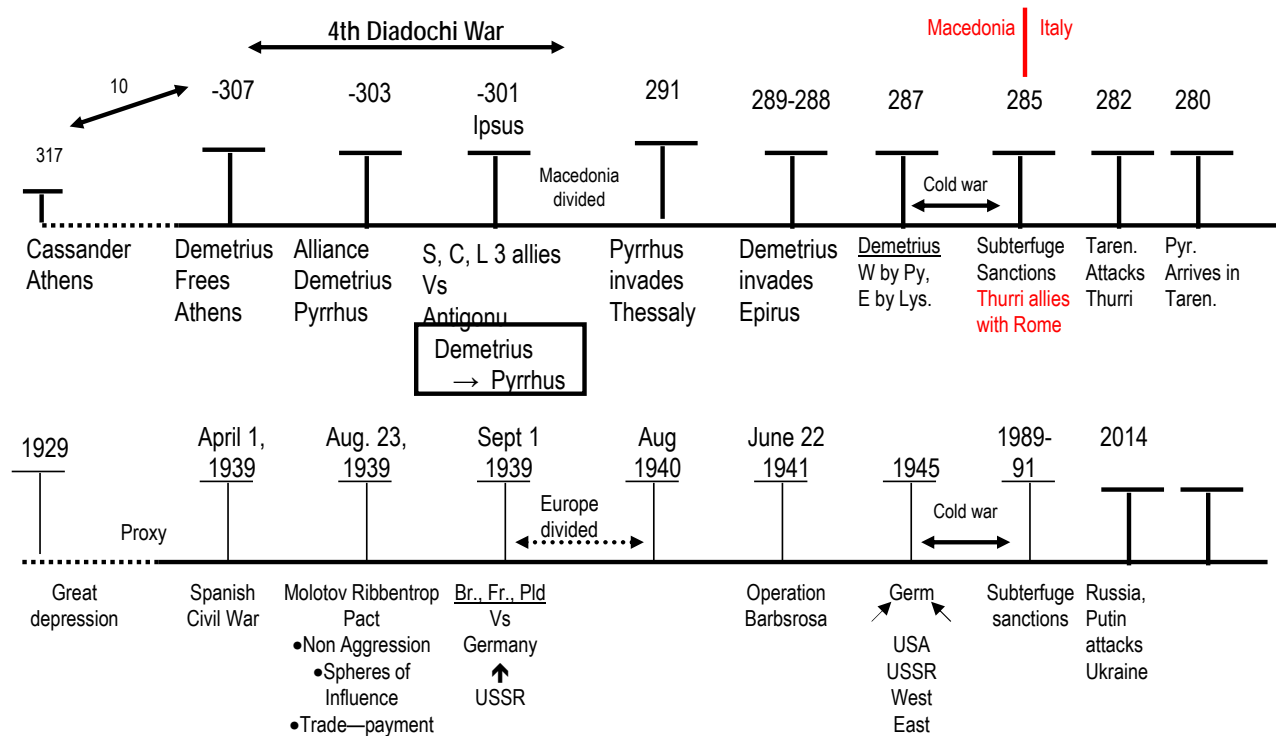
4th Diadochi War

Macedonia | Italy

10

317

-307

-303

-301 Ipsus

Macedonia divided

291

289-288

287

Cold war

285

282

280

Cassander Athens

Demetrius Frees Athens

Alliance Demetrius Pyrrhus

S, C, L 3 allies Vs Antigonu

Demetrius → Pyrrhus

Pyrrhus invades Thessaly

Demetrius invades Epirus

Demetrius W by Py, E by Lys.

Subterfuge Sanctions Thurri allies with Rome

Taren. Attacks Thurri

Pyr. Arrives in Taren.

1929

April 1, 1939

Aug. 23, 1939

Sept 1 1939

Europe divided

Aug 1940

June 22 1941

1945

Cold war

1989-91

2014

Proxy

Great depression

Spanish Civil War

Molotov Ribbentrop Pact
•Non Aggression
•Spheres of Influence
•Trade—payment

Br., Fr., Pld Vs Germany ↑ USSR

Operation Barbsrosa

Germ
USA
USSR
West
East

Subterfuge sanctions

Russia, Putin attacks Ukraine